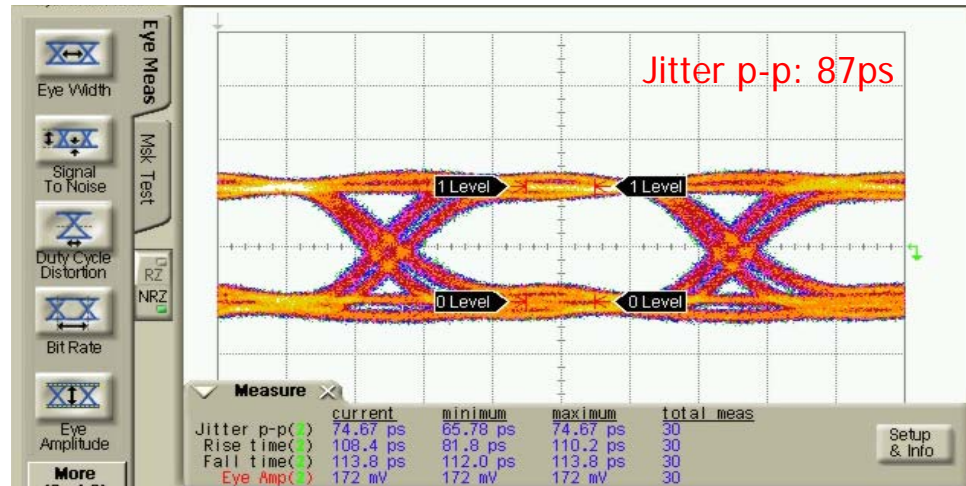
Eye Width

Signal To Noise

Duty Cycle Distortion

Bit Rate

Eye Amplitude

More

Eye Meas

Msk Test

RZ

NRZ

Jitter p-p: 87ps

1 Level

1 Level

0 Level

0 Level

Measure

|  | current | minimum | maximum | total meas |
|---|---|---|---|---|
| Jitter p-p(2) | 74.67 ps | 65.78 ps | 74.67 ps | 30 |
| Rise time(2) | 108.4 ps | 81.8 ps | 110.2 ps | 30 |
| Fall time(2) | 113.8 ps | 112.0 ps | 113.8 ps | 30 |
| Eye Amp(2) | 172 mV | 172 mV | 172 mV | 30 |

Setup & Info